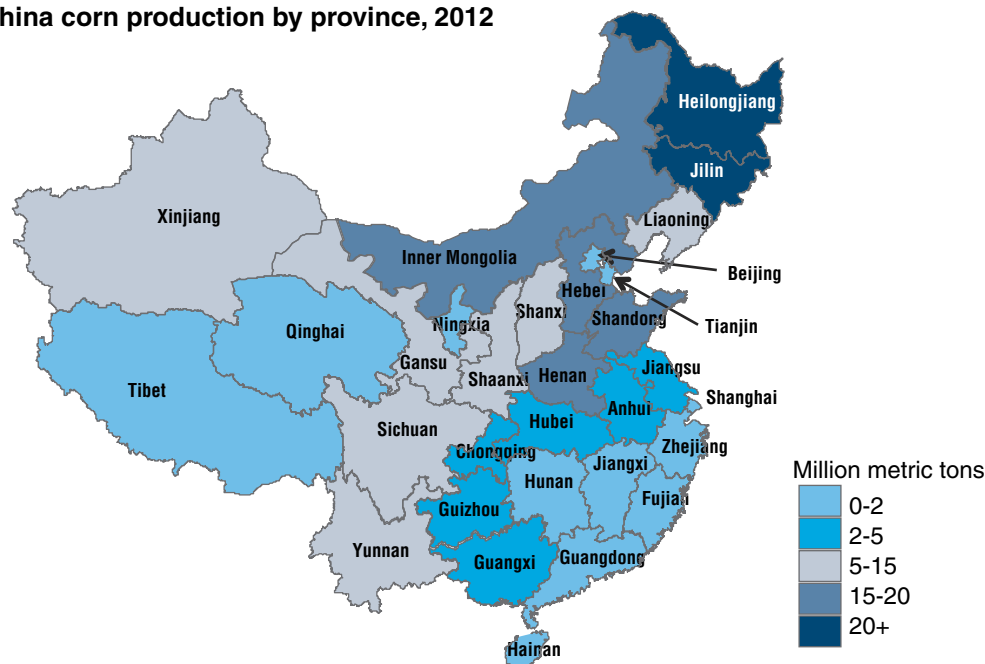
hina corn production by province, 2012

Heilongjiang
Jilin
Xinjiang
Liaoning
Inner Mongolia
Beijing
Hebei
Shanxi
Ningxia
Qinghai
Shandong
Tianjin
Gansu
Shaanxi
Henan
Jiangsu
Tibet
Anhui
Shanghai
Sichuan
Hubei
Chongqing
Zhejiang
Jiangxi
Hunan
Fujian
Guizhou
Yunnan
Guangxi
Guangdong
Hainan

Million metric tons
0-2
2-5
5-15
15-20
20+